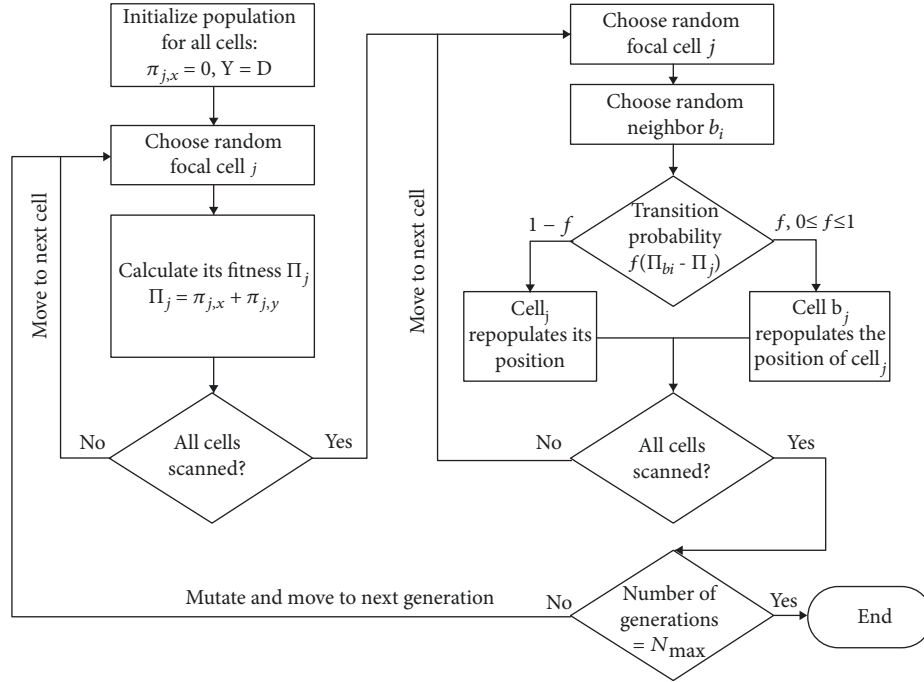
Initialize population for all cells: $\pi_{j,x} = 0$, Y = D

Choose random focal cell $j$

Calculate its fitness $\Pi_j$
$\Pi_j = \pi_{j,x} + \pi_{j,y}$

All cells scanned?

No

Yes

Move to next cell

Choose random focal cell $j$

Choose random neighbor $b_i$

Transition probability $f(\Pi_{bi} - \Pi_j)$

$1 - f$

$f$, $0 \leq f \leq 1$

Cell$_j$ repopulates its position

Cell b$_j$ repopulates the position of cell$_j$

Move to next cell

No

All cells scanned?

Yes

Mutate and move to next generation

No

Number of generations = $N_{\max}$

Yes

End